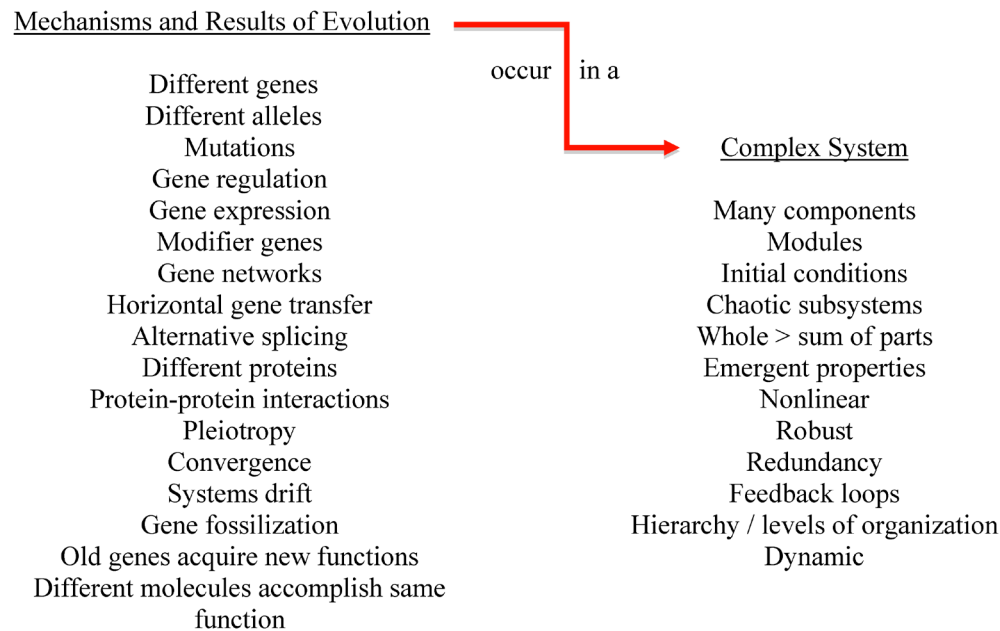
Mechanisms and Results of Evolution

occur in a

Different genes
Different alleles
Mutations
Gene regulation
Gene expression
Modifier genes
Gene networks
Horizontal gene transfer
Alternative splicing
Different proteins
Protein-protein interactions
Pleiotropy
Convergence
Systems drift
Gene fossilization
Old genes acquire new functions
Different molecules accomplish same function

Complex System

Many components
Modules
Initial conditions
Chaotic subsystems
Whole > sum of parts
Emergent properties
Nonlinear
Robust
Redundancy
Feedback loops
Hierarchy / levels of organization
Dynamic